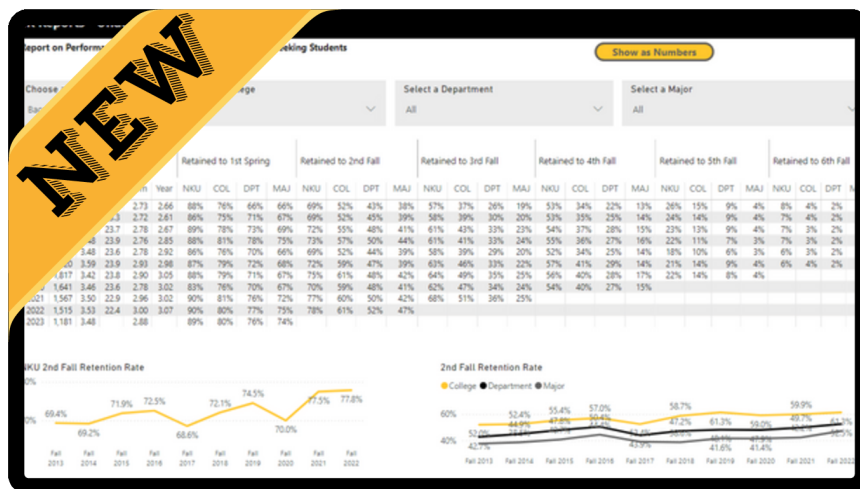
NEW

Report on Perform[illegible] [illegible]eking Students

Show as Numbers

Choose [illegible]
Bac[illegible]

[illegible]lege

Select a Department
All

Select a Major
All

| | | | | Retained to 1st Spring | | | | Retained to 2nd Fall | | | | Retained to 3rd Fall | | | | Retained to 4th Fall | | | | Retained to 5th Fall | | | | Retained to 6th Fall | | |
|---|---|---|---|---|---|---|---|---|---|---|---|---|---|---|---|---|---|---|---|---|---|---|---|---|---|---|
| | | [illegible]n | Year | NKU | COL | DPT | MAJ | NKU | COL | DPT | MAJ | NKU | COL | DPT | MAJ | NKU | COL | DPT | MAJ | NKU | COL | DPT | MAJ | NKU | COL | DPT |
| | | 2.73 | 2.66 | 88% | 76% | 68% | 66% | 69% | 52% | 43% | 38% | 57% | 37% | 26% | 19% | 53% | 34% | 22% | 13% | 26% | 15% | 9% | 4% | 8% | 4% | 2% |
| | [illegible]3 | 2.72 | 2.61 | 86% | 75% | 71% | 67% | 69% | 52% | 45% | 39% | 58% | 39% | 30% | 20% | 53% | 35% | 25% | 14% | 24% | 14% | 9% | 4% | 7% | 4% | 2% |
| | 23.7 | 2.78 | 2.67 | 89% | 78% | 73% | 69% | 72% | 55% | 48% | 41% | 61% | 43% | 33% | 23% | 54% | 37% | 28% | 15% | 23% | 14% | 9% | 4% | 7% | 3% | 2% |
| | 23.9 | 2.76 | 2.85 | 88% | 81% | 78% | 75% | 73% | 57% | 50% | 44% | 61% | 41% | 33% | 24% | 55% | 36% | 27% | 16% | 22% | 11% | 7% | 3% | 7% | 3% | 2% |
| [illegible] | 3.48 | 23.6 | 2.78 | 2.92 | 86% | 76% | 70% | 66% | 69% | 52% | 44% | 39% | 58% | 39% | 29% | 20% | 52% | 34% | 23% | 14% | 18% | 10% | 6% | 3% | 6% | 3% | 2% |
| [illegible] | 3.59 | 23.9 | 2.82 | 2.98 | 87% | 79% | 72% | 68% | 72% | 59% | 47% | 41% | 63% | 46% | 34% | 24% | 57% | 41% | 29% | 14% | 21% | 14% | 9% | 4% | 6% | 4% | 2% |
| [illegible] | 1,817 | 3.42 | 23.8 | 2.90 | 3.05 | 88% | 79% | 71% | 67% | 75% | 61% | 48% | 42% | 64% | 49% | 35% | 25% | 56% | 40% | 28% | 17% | 22% | 14% | 8% | 4% |
| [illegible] | 1,641 | 3.46 | 23.6 | 2.78 | 3.02 | 83% | 76% | 70% | 67% | 70% | 59% | 48% | 41% | 62% | 47% | 34% | 24% | 54% | 40% | 27% | 15% |
| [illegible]021 | 1,567 | 3.50 | 22.9 | 2.96 | 3.02 | 90% | 81% | 76% | 72% | 77% | 60% | 50% | 42% | 68% | 51% | 36% | 25% |
| 2022 | 1,515 | 3.53 | 22.4 | 3.00 | 3.07 | 90% | 80% | 77% | 75% | 78% | 61% | 52% | 47% |
| 2023 | 1,181 | 3.48 | | | 2.88 | 89% | 80% | 76% | 74% |

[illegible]KU 2nd Fall Retention Rate

80%
60%
69.4% 69.2% 71.9% 72.5% 68.6% 72.1% 74.5% 70.0% 77.5% 77.8%
Fall 2013 Fall 2014 Fall 2015 Fall 2016 Fall 2017 Fall 2018 Fall 2019 Fall 2020 Fall 2021 Fall 2022

2nd Fall Retention Rate
College Department Major

60%
40%
52.4% 55.4% 57.0% 58.7% 61.3% 59.0% 59.9% 52.0% 44.9% 47.8% 50.4% 47.2% 49.7% 61.3% 52.5% 43.9% 41.6% 41.4%
Fall 2013 Fall 2014 Fall 2015 Fall 2016 Fall 2017 Fall 2018 Fall 2019 Fall 2020 Fall 2021 Fall 2022